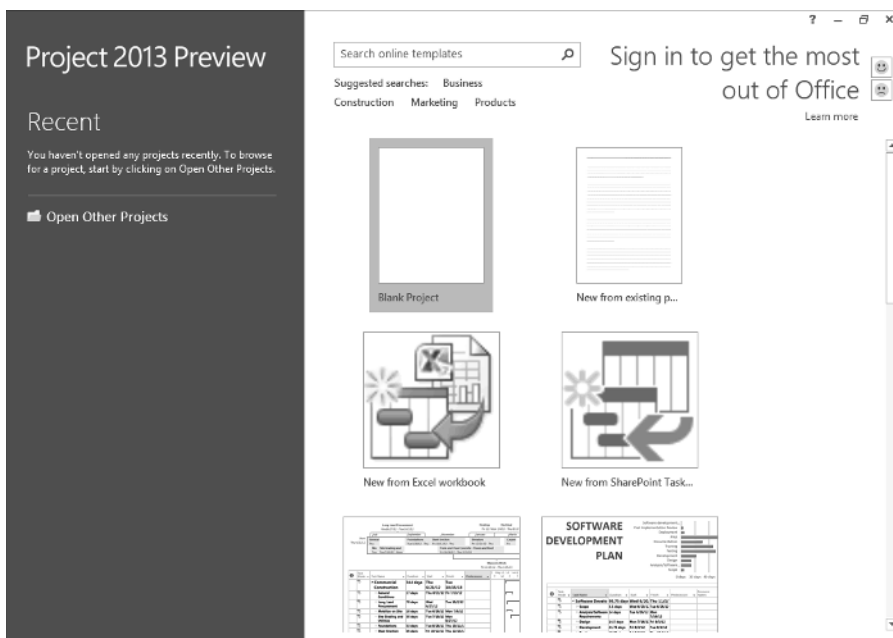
Project 2013 Preview

Recent

You haven't opened any projects recently. To browse for a project, start by clicking on Open Other Projects.

Open Other Projects

? – ✕

Search online templates

Suggested searches: Business
Construction Marketing Products

Sign in to get the most out of Office

Learn more

Blank Project

New from existing p...

New from Excel workbook

New from SharePoint Task...

SOFTWARE DEVELOPMENT PLAN